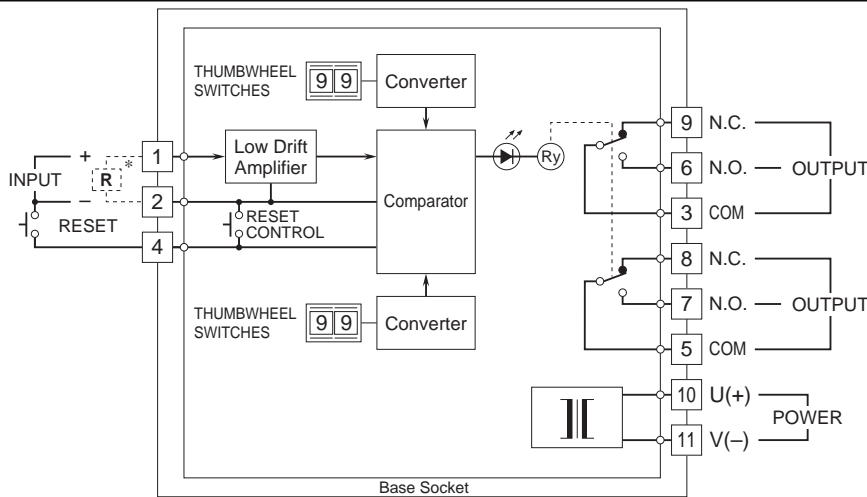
THUMBWHEEL SWITCHES
9 9
Converter
INPUT
+
–
R
*
1
2
4
RESET
Low Drift Amplifier
RESET CONTROL
Comparator
Ry
9 N.C.
6 N.O. OUTPUT
3 COM
8 N.C.
7 N.O. OUTPUT
5 COM
THUMBWHEEL SWITCHES
9 9
Converter
10 U(+)
11 V(–)
POWER
Base Socket